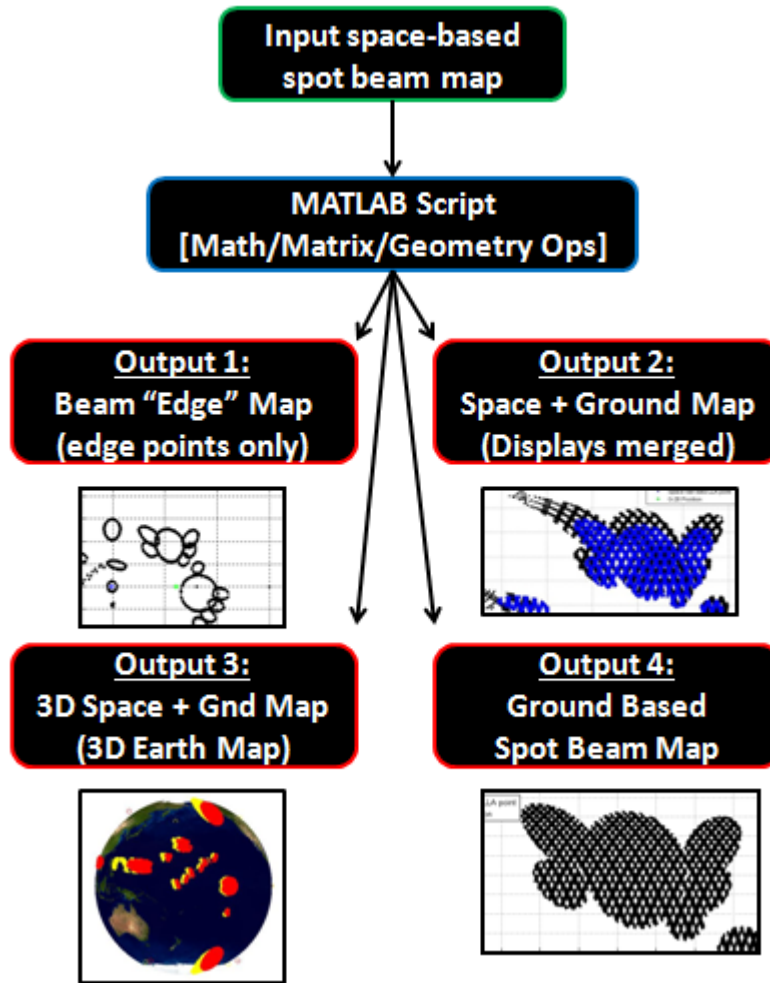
Input space-based spot beam map

MATLAB Script [Math/Matrix/Geometry Ops]

Output 1:
Beam "Edge" Map (edge points only)

Output 2:
Space + Ground Map (Displays merged)

Output 3:
3D Space + Gnd Map (3D Earth Map)

Output 4:
Ground Based Spot Beam Map

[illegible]